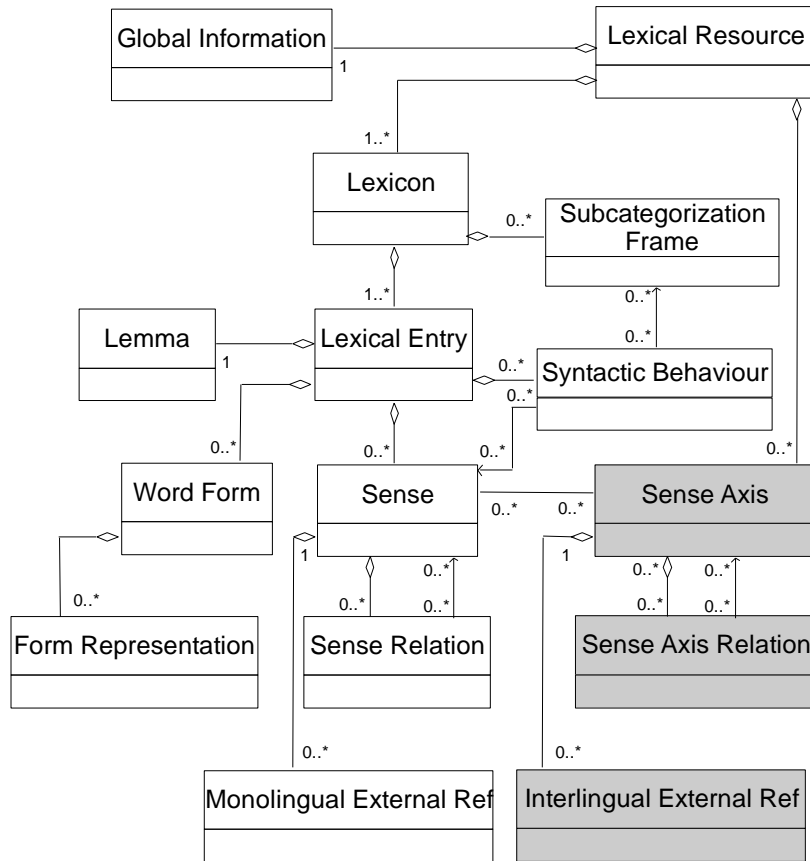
Global Information

1

Lexical Resource

1..*

Lexicon

0..*

Subcategorization Frame

1..*

0..*

0..*

Lemma

1

Lexical Entry

0..*

Syntactic Behaviour

0..*

0..*

0..*

0..*

0..*

Word Form

Sense

0..*

0..*

Sense Axis

1

1

0..*

0..*

0..*

0..*

0..*

0..*

0..*

Form Representation

Sense Relation

Sense Axis Relation

0..*

0..*

Monolingual External Ref

Interlingual External Ref